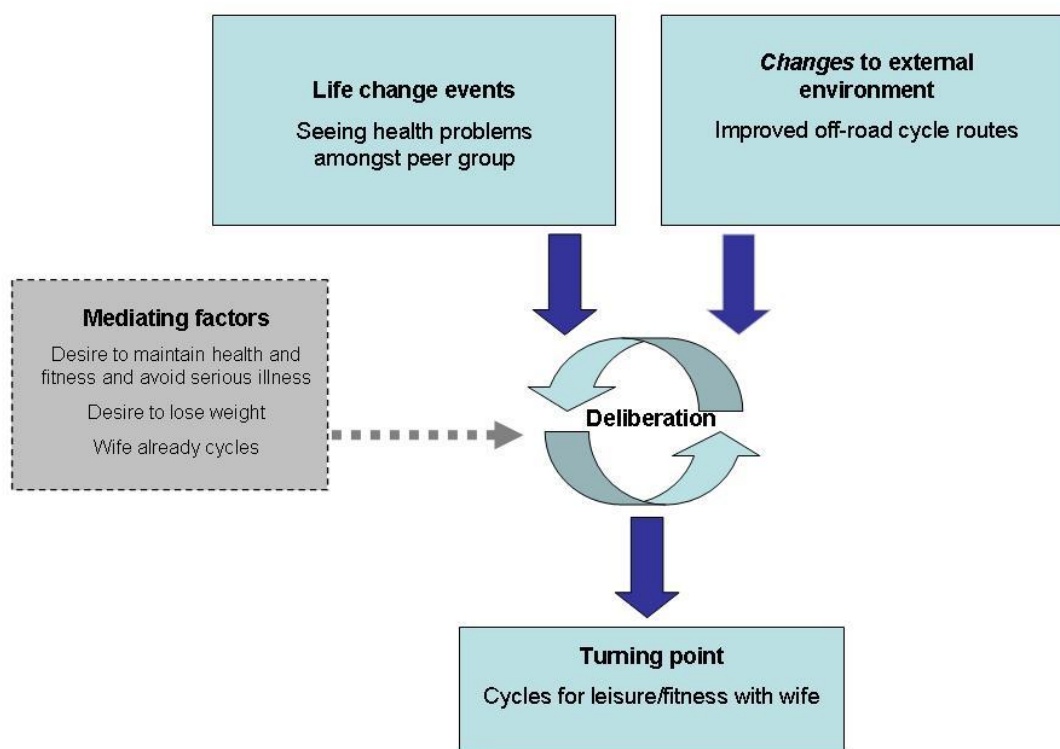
Life change events

Seeing health problems amongst peer group

*Changes* to external environment

Improved off-road cycle routes

Mediating factors

Desire to maintain health and fitness and avoid serious illness

Desire to lose weight

Wife already cycles

Deliberation

Turning point

Cycles for leisure/fitness with wife